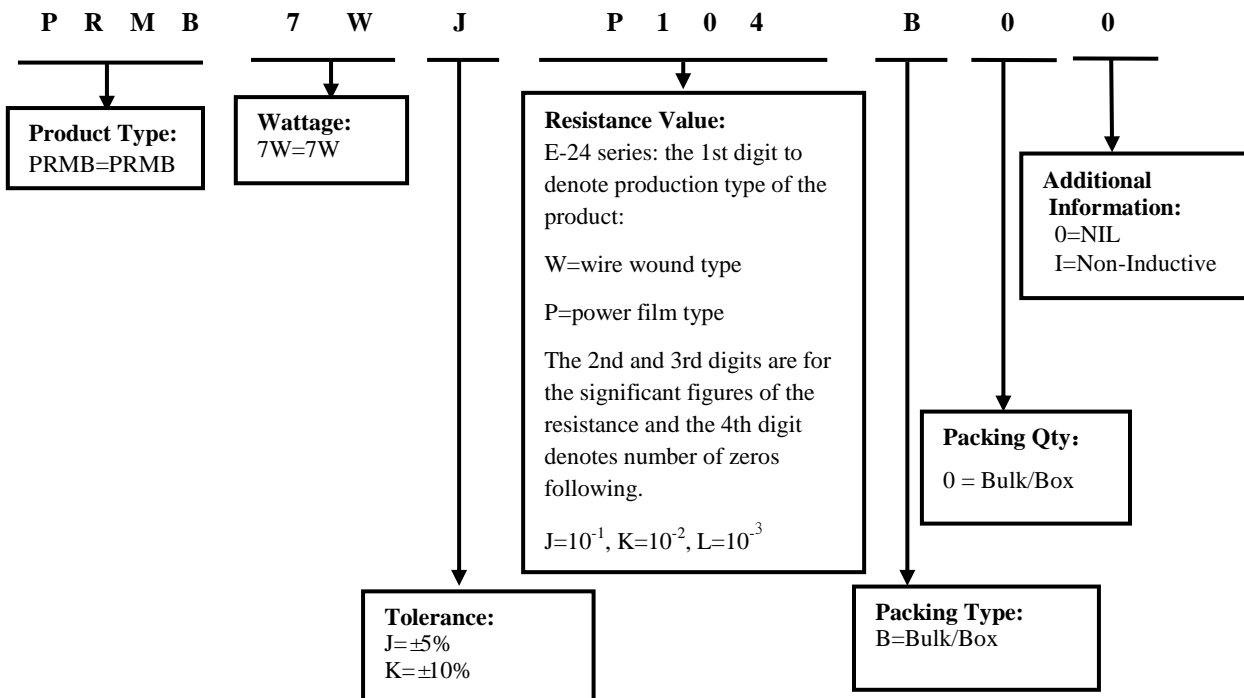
P R M B 7 W J P 1 0 4 B 0 0

**Product Type:**
PRMB=PRMB

**Wattage:**
7W=7W

**Resistance Value:**
E-24 series: the 1st digit to denote production type of the product:

W=wire wound type

P=power film type

The 2nd and 3rd digits are for the significant figures of the resistance and the 4th digit denotes number of zeros following.

J=$10^{-1}$, K=$10^{-2}$, L=$10^{-3}$

**Additional Information:**
0=NIL
I=Non-Inductive

**Packing Qty：**
0 = Bulk/Box

**Tolerance:**
J=±5%
K=±10%

**Packing Type:**
B=Bulk/Box